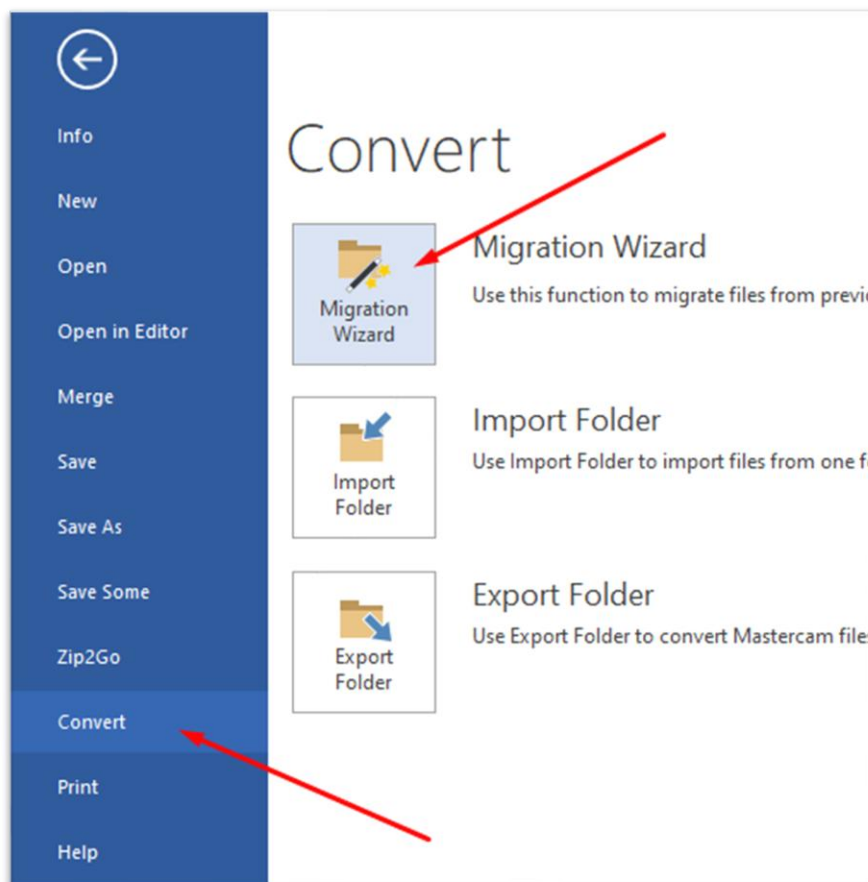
Info

New

Open

Open in Editor

Merge

Save

Save As

Save Some

Zip2Go

Convert

Print

Help

Convert

Migration Wizard

Migration Wizard
Use this function to migrate files from previ

Import Folder

Import Folder
Use Import Folder to import files from one f

Export Folder

Export Folder
Use Export Folder to convert Mastercam file